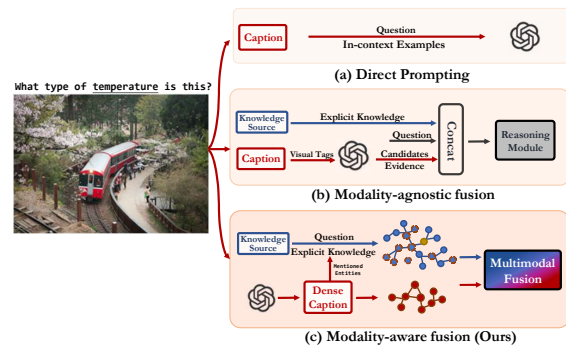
What type of temperature is this?

Caption

Question
In-context Examples

(a) Direct Prompting

Knowledge Source

Explicit Knowledge

Caption

Visual Tags

Question

Candidates

Evidence

Concat

Reasoning Module

(b) Modality-agnostic fusion

Knowledge Source

Question
Explicit Knowledge

Mentioned Entities

Dense Caption

Multimodal Fusion

(c) Modality-aware fusion (Ours)